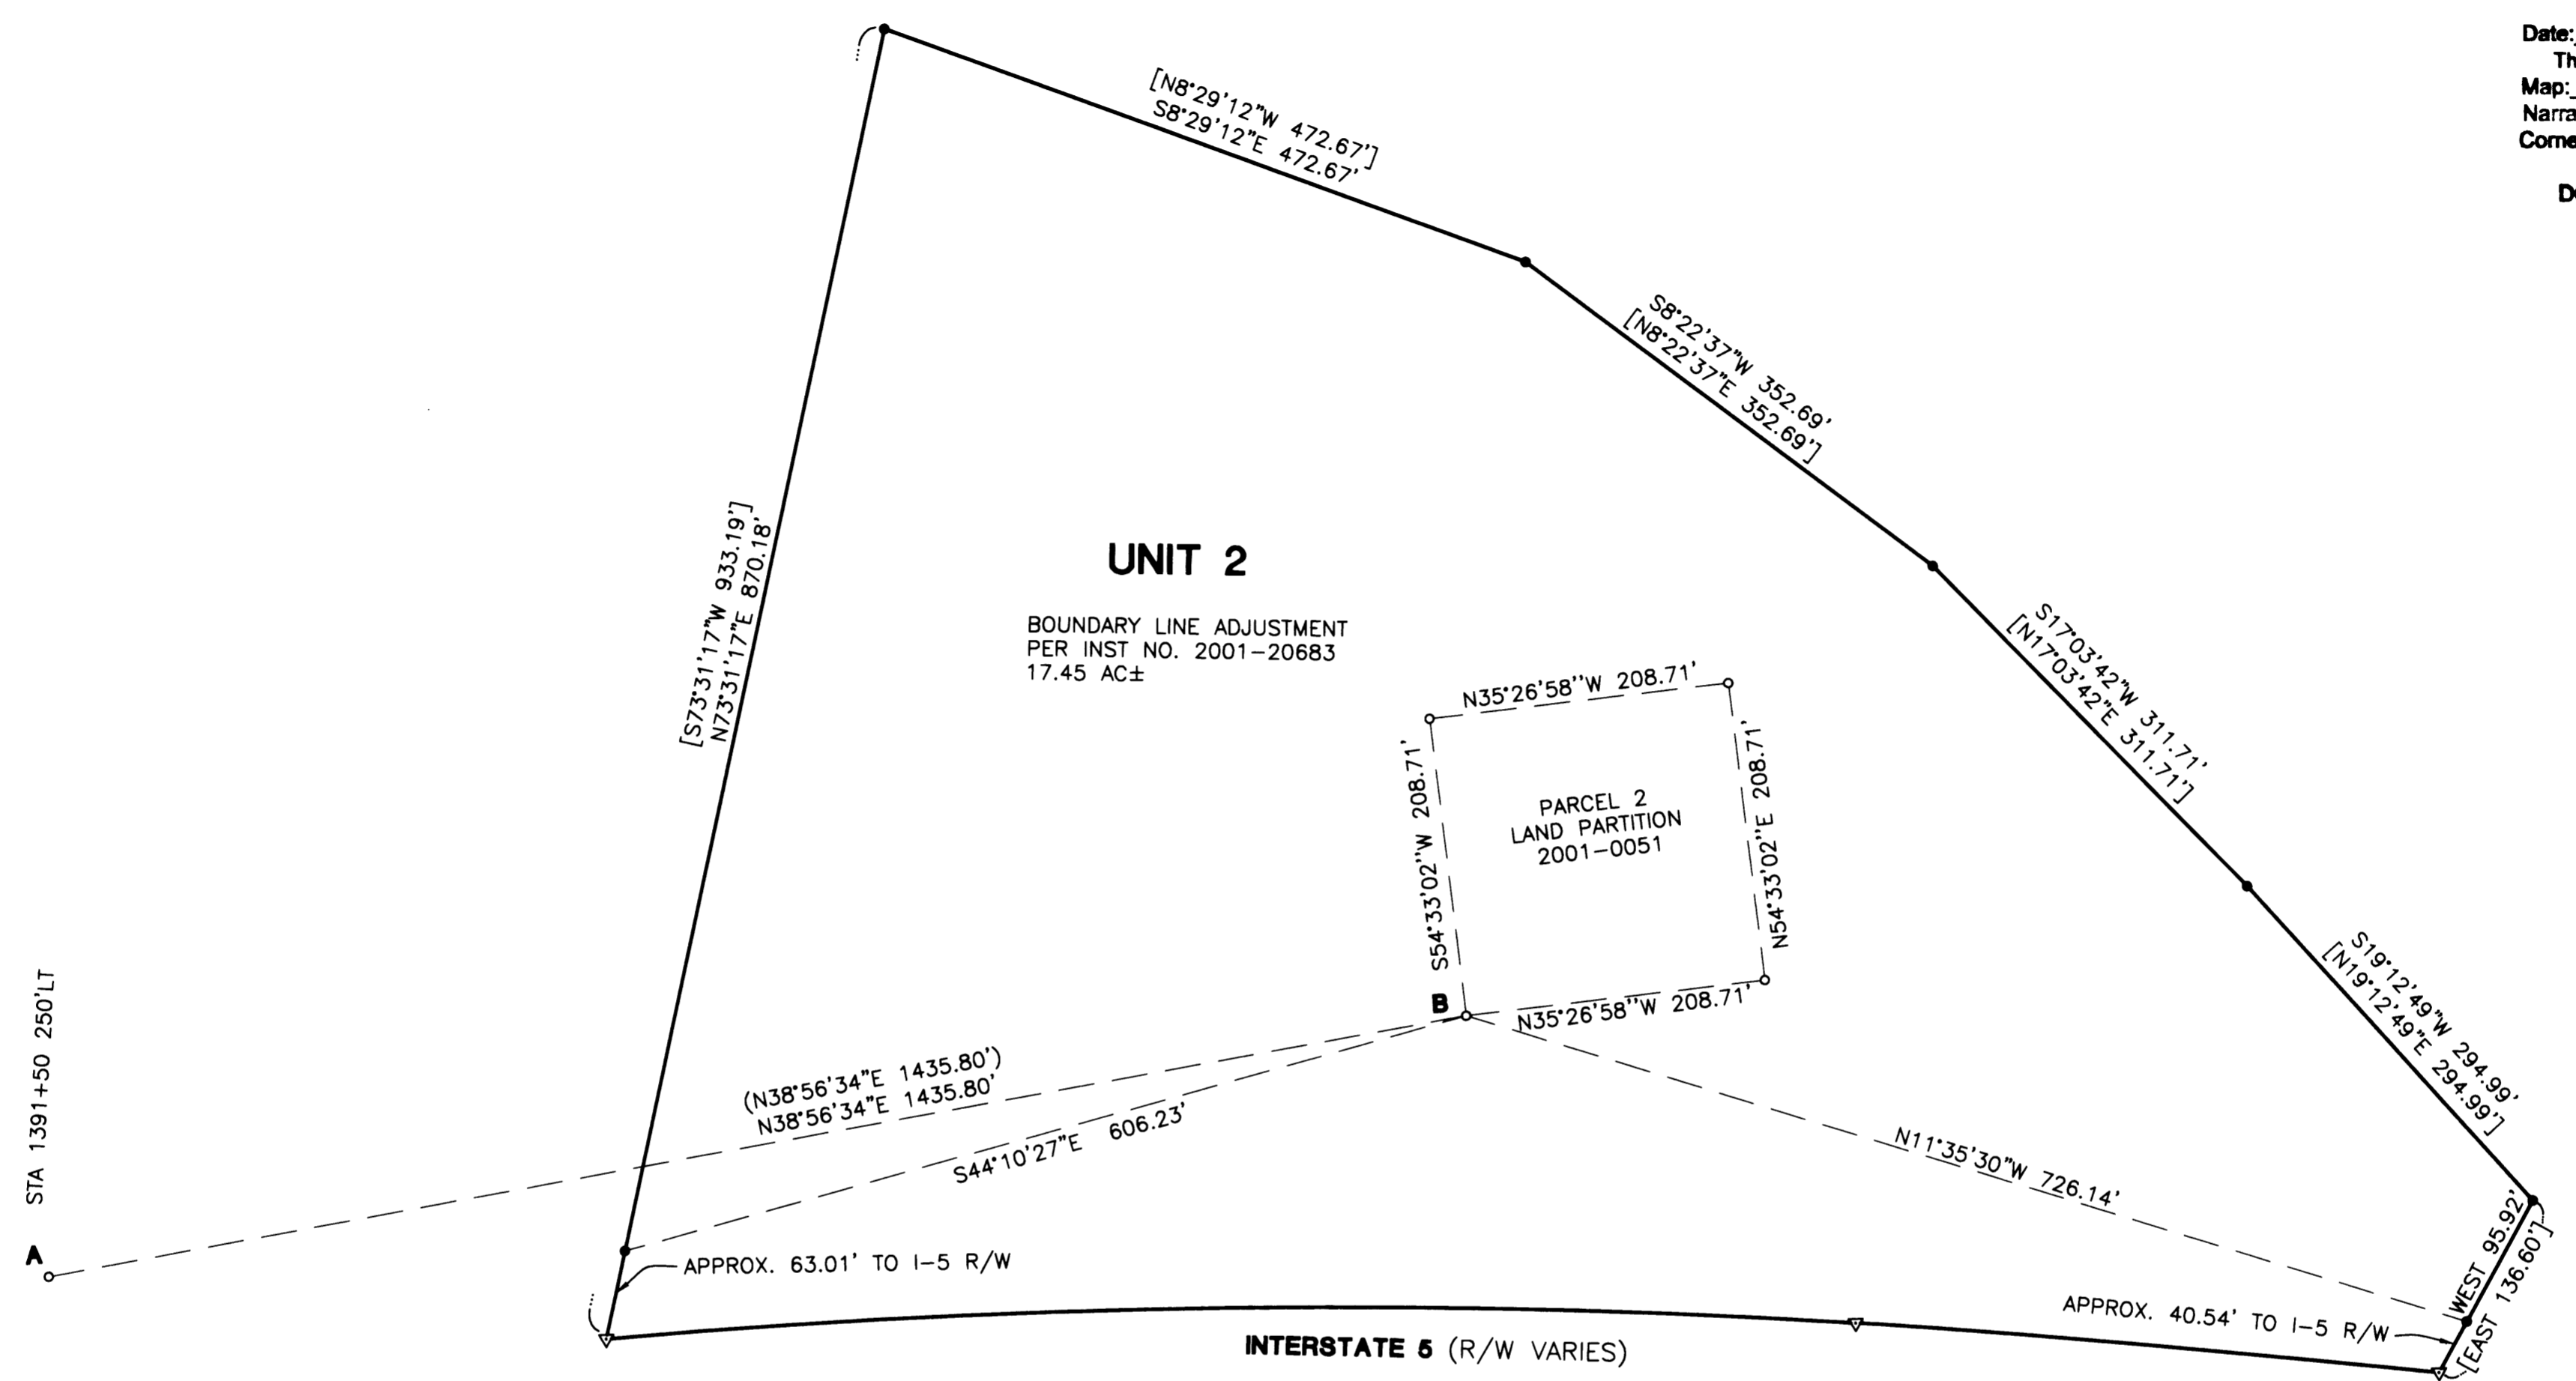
Date:
Th
Map:
Narra
Corne
D

[N8°29'12"W 472.67']
S8°29'12"E 472.67'

S8°22'37"W 352.69'
[N8°22'37"E 352.69']

S17°03'42"W 311.71'
[N17°03'42"E 311.71']

S19°12'49"W 294.99'
[N19°12'49"E 294.99']

[S73°31'17"W 933.19']
N73°31'17"E 870.18'

UNIT 2

BOUNDARY LINE ADJUSTMENT
PER INST NO. 2001-20683
17.45 AC±

N35°26'58"W 208.71'
S54°33'02"W 208.71'
N54°33'02"E 208.71'

PARCEL 2
LAND PARTITION
2001-0051

B
N35°26'58"W 208.71'

(N38°56'34"E 1435.80')
N38°56'34"E 1435.80'
S44°10'27"E 606.23'
N11°35'30"W 726.14'

STA 1391+50 250'LT
A

APPROX. 63.01' TO I-5 R/W

WEST 95.92'
[EAST 136.60']

APPROX. 40.54' TO I-5 R/W

INTERSTATE 5 (R/W VARIES)